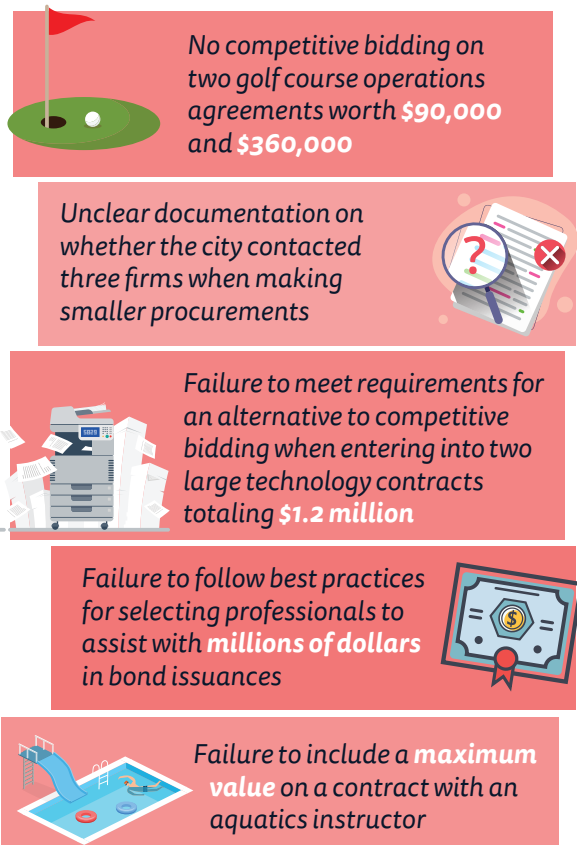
No competitive bidding on two golf course operations agreements worth $90,000 and $360,000

Unclear documentation on whether the city contacted three firms when making smaller procurements

Failure to meet requirements for an alternative to competitive bidding when entering into two large technology contracts totaling $1.2 million

Failure to follow best practices for selecting professionals to assist with millions of dollars in bond issuances

Failure to include a maximum value on a contract with an aquatics instructor